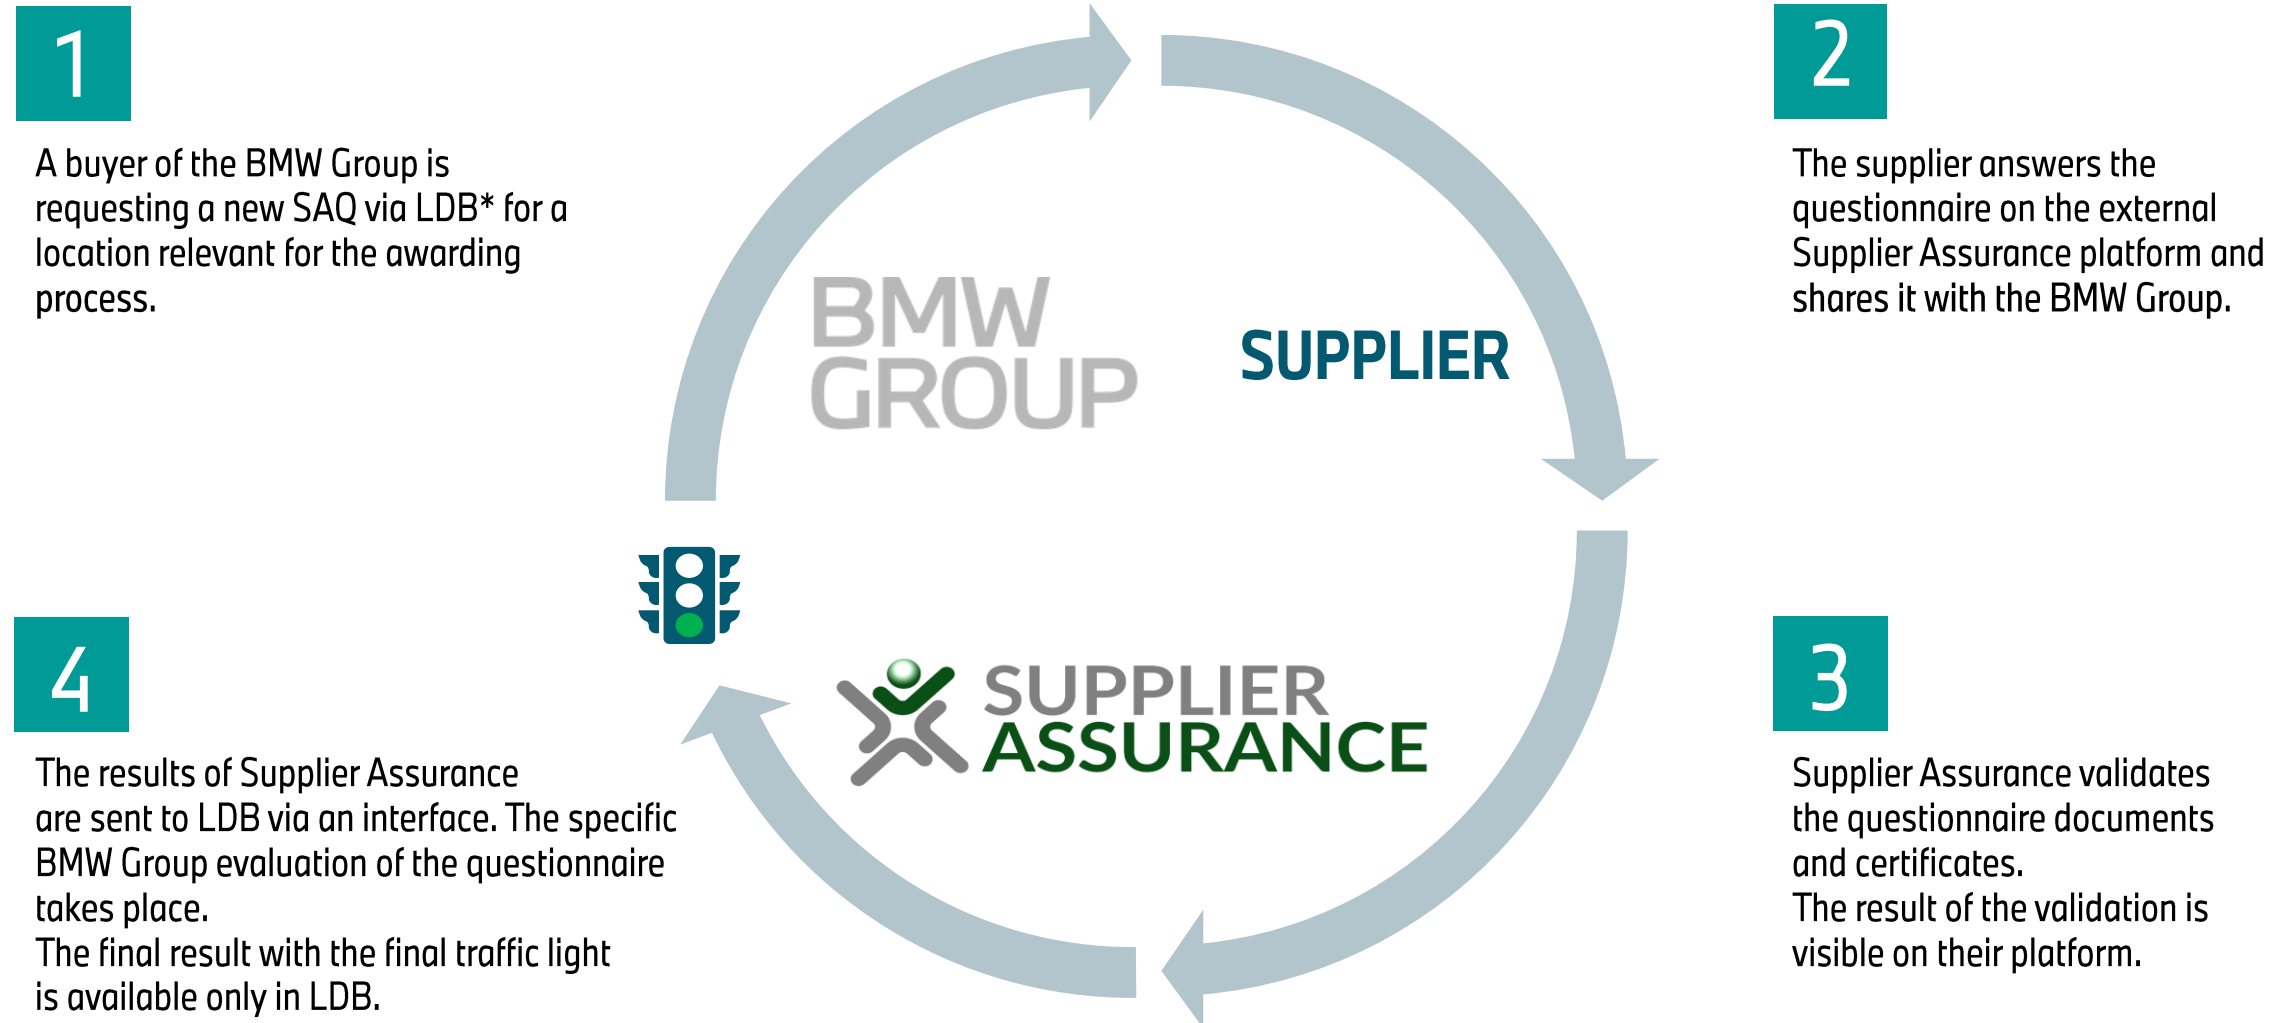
1

A buyer of the BMW Group is requesting a new SAQ via LDB* for a location relevant for the awarding process.

BMW GROUP

SUPPLIER

2

The supplier answers the questionnaire on the external Supplier Assurance platform and shares it with the BMW Group.

4

The results of Supplier Assurance are sent to LDB via an interface. The specific BMW Group evaluation of the questionnaire takes place.
The final result with the final traffic light is available only in LDB.

SUPPLIER ASSURANCE

3

Supplier Assurance validates the questionnaire documents and certificates.
The result of the validation is visible on their platform.